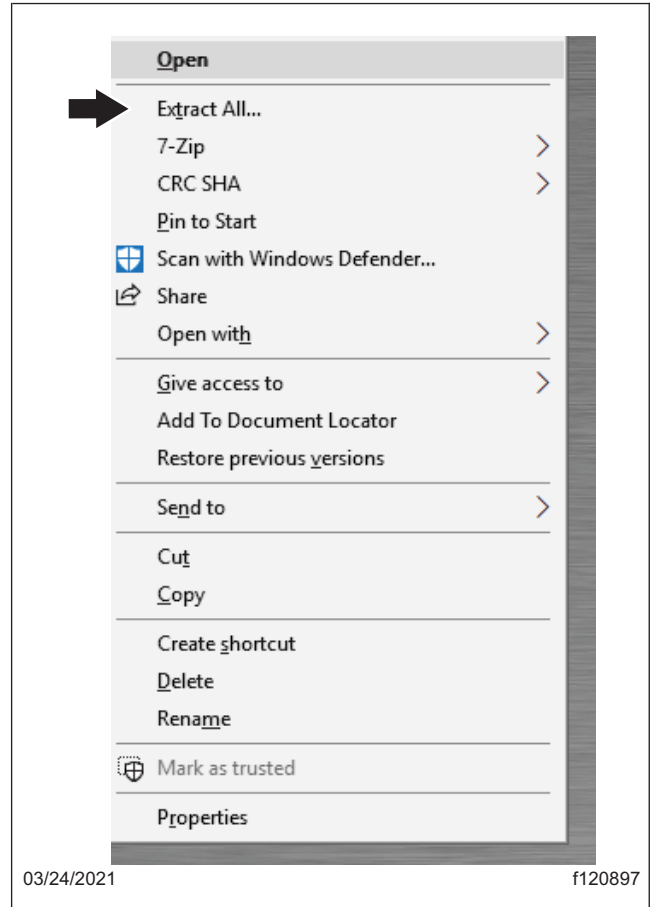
Open

Extract All...

7-Zip

CRC SHA

Pin to Start

Scan with Windows Defender...

Share

Open with

Give access to

Add To Document Locator

Restore previous versions

Send to

Cut

Copy

Create shortcut

Delete

Rename

Mark as trusted

Properties

03/24/2021

f120897